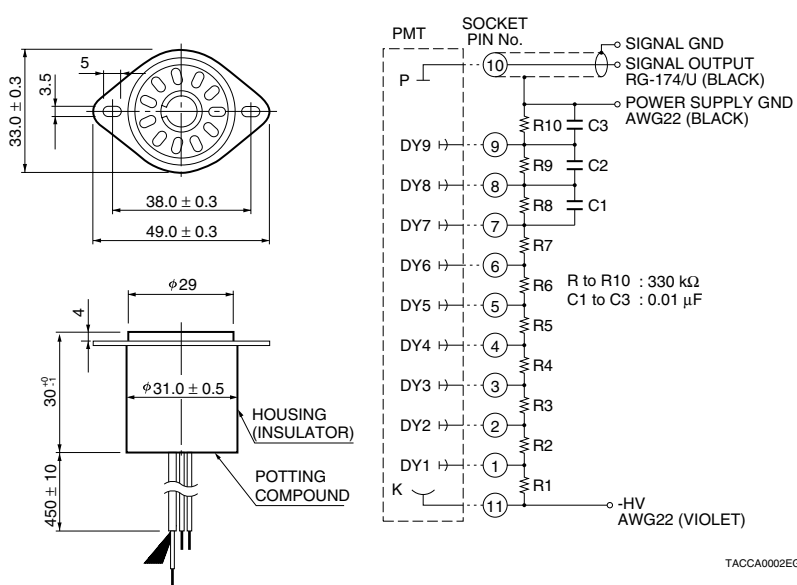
$33.0 \pm 0.3$

3.5

5

$38.0 \pm 0.3$

$49.0 \pm 0.3$

4

$\phi 29$

$30^{+0}_{-1}$

$\phi 31.0 \pm 0.5$

HOUSING (INSULATOR)

$450 \pm 10$

POTTING COMPOUND

PMT

SOCKET PIN No.

P

10

SIGNAL GND

SIGNAL OUTPUT RG-174/U (BLACK)

POWER SUPPLY GND AWG22 (BLACK)

R10

C3

DY9

9

R9

C2

DY8

8

R8

C1

DY7

7

R7

DY6

6

R6

R to R10 : 330 kΩ
C1 to C3 : 0.01 μF

DY5

5

R5

DY4

4

R4

DY3

3

R3

DY2

2

R2

DY1

1

R1

K

11

-HV AWG22 (VIOLET)

TACCA0002E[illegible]